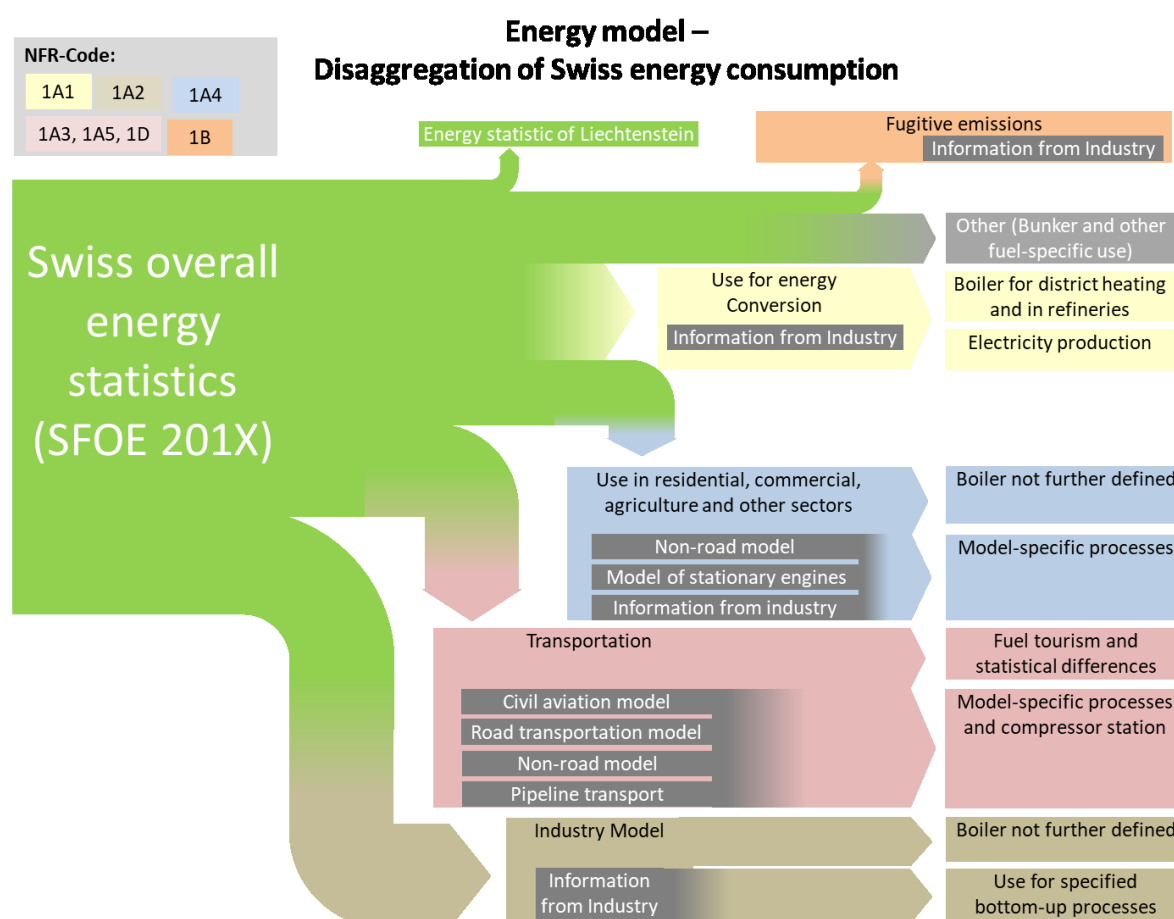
Energy model –
Disaggregation of Swiss energy consumption

NFR-Code:
1A1
1A2
1A4
1A3, 1A5, 1D
1B

Energy statistic of Liechtenstein

Fugitive emissions
Information from Industry

Swiss overall energy statistics (SFOE 201X)

Other (Bunker and other fuel-specific use)

Use for energy Conversion
Information from Industry

Boiler for district heating and in refineries

Electricity production

Use in residential, commercial, agriculture and other sectors
Non-road model
Model of stationary engines
Information from industry

Boiler not further defined

Model-specific processes

Transportation
Civil aviation model
Road transportation model
Non-road model
Pipeline transport

Fuel tourism and statistical differences

Model-specific processes and compressor station

Industry Model
Information from Industry

Boiler not further defined

Use for specified bottom-up processes